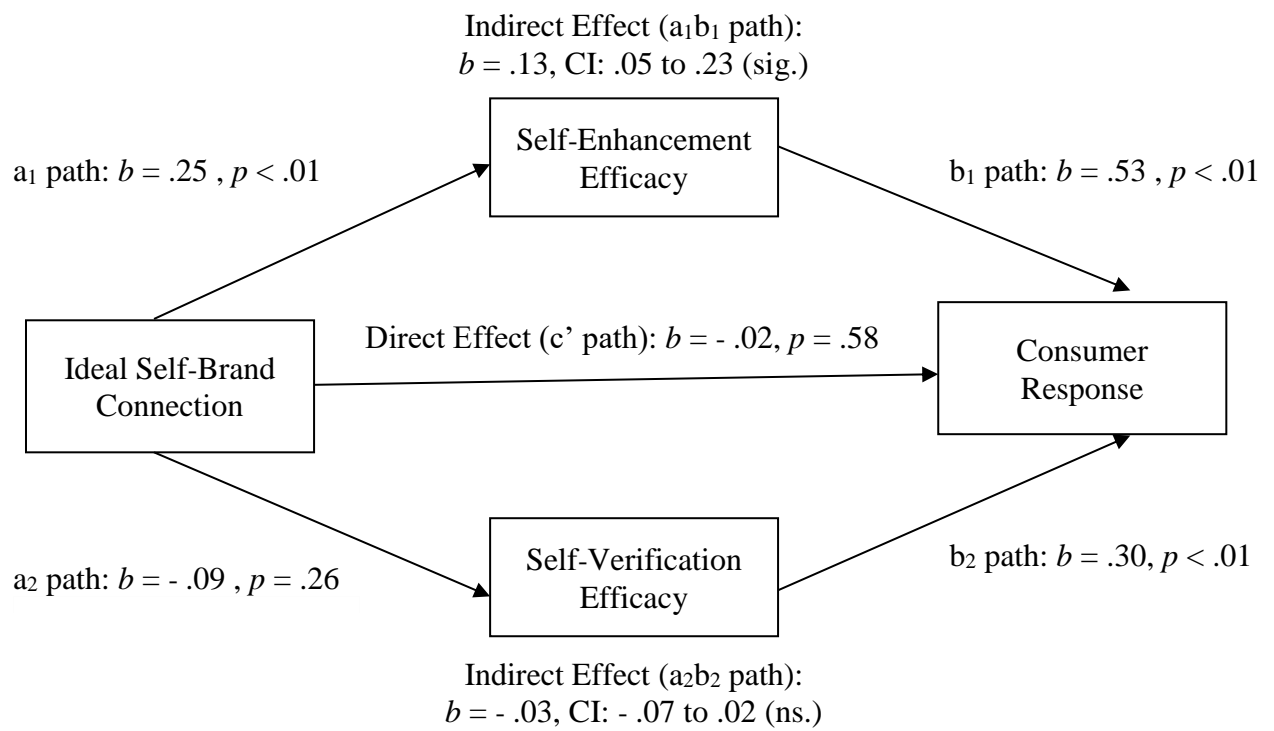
Indirect Effect ($a_1b_1$ path):
$b$ = .13, CI: .05 to .23 (sig.)

$a_1$ path: $b$ = .25 , $p$ < .01

Self-Enhancement Efficacy

$b_1$ path: $b$ = .53 , $p$ < .01

Ideal Self-Brand Connection

Direct Effect (c' path): $b$ = - .02, $p$ = .58

Consumer Response

$a_2$ path: $b$ = - .09 , $p$ = .26

Self-Verification Efficacy

$b_2$ path: $b$ = .30, $p$ < .01

Indirect Effect ($a_2b_2$ path):
$b$ = - .03, CI: - .07 to .02 (ns.)